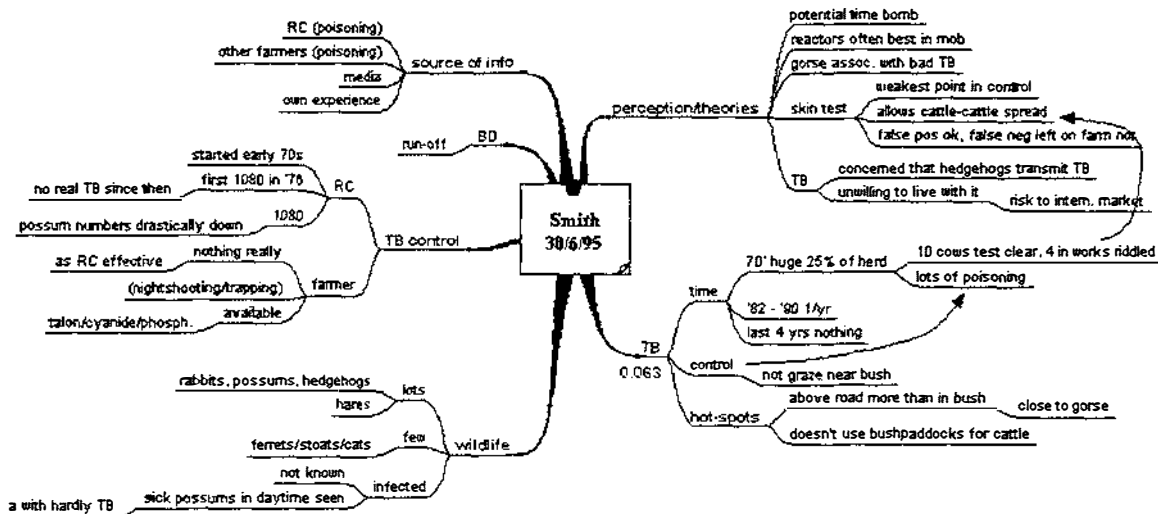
Smith
30/6/95

source of info
RC (poisoning)
other farmers (poisoning)
media
own experience

BD
run-off

TB control
RC
started early 70s
first 1080 in '78
no real TB since then
1080
possum numbers drastically down
farmer
nothing really
as RC effective
(nightshooting/trapping)
available
talon/cyanide/phosph.

wildlife
lots
rabbits, possums, hedgehogs
hares
few
ferrets/stoats/cats
infected
not known
sick possums in daytime seen
a with hardly TB

perception/theories
potential time bomb
reactors often best in mob
gorse assoc. with bad TB
skin test
weakest point in control
allows cattle-cattle spread
false pos ok, false neg left on farm nor
TB
concerned that hedgehogs transmit TB
unwilling to live with it
risk to intern. market

TB
0.063
time
70' huge 25% of herd
10 cows test clear, 4 in works riddled
lots of poisoning
'82 - '90 1/yr
last 4 yrs nothing
control
not graze near bush
hot-spots
above road more than in bush
close to gorse
doesn't use bushpaddocks for cattle